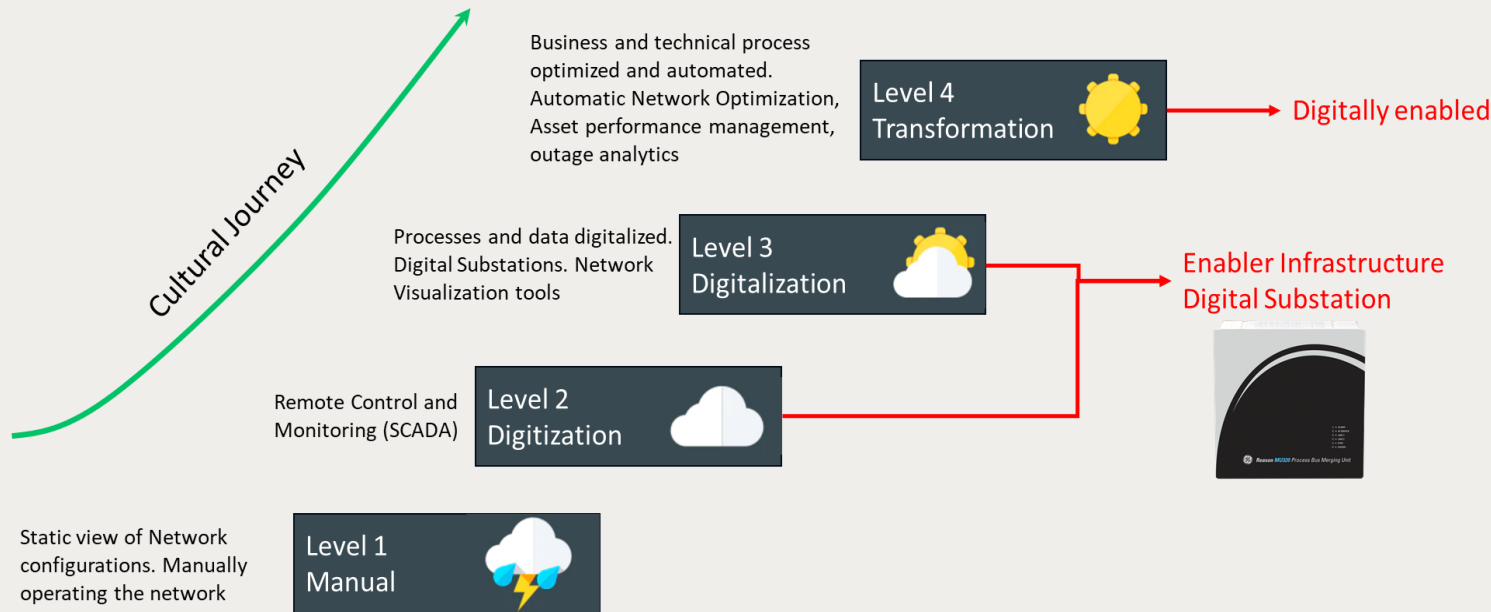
Cultural Journey

Business and technical process optimized and automated. Automatic Network Optimization, Asset performance management, outage analytics

Level 4
Transformation

Digitally enabled

Processes and data digitalized. Digital Substations. Network Visualization tools

Level 3
Digitalization

Enabler Infrastructure
Digital Substation

Remote Control and Monitoring (SCADA)

Level 2
Digitization

Reason MU320 Process Bus Merging Unit

Static view of Network configurations. Manually operating the network

Level 1
Manual